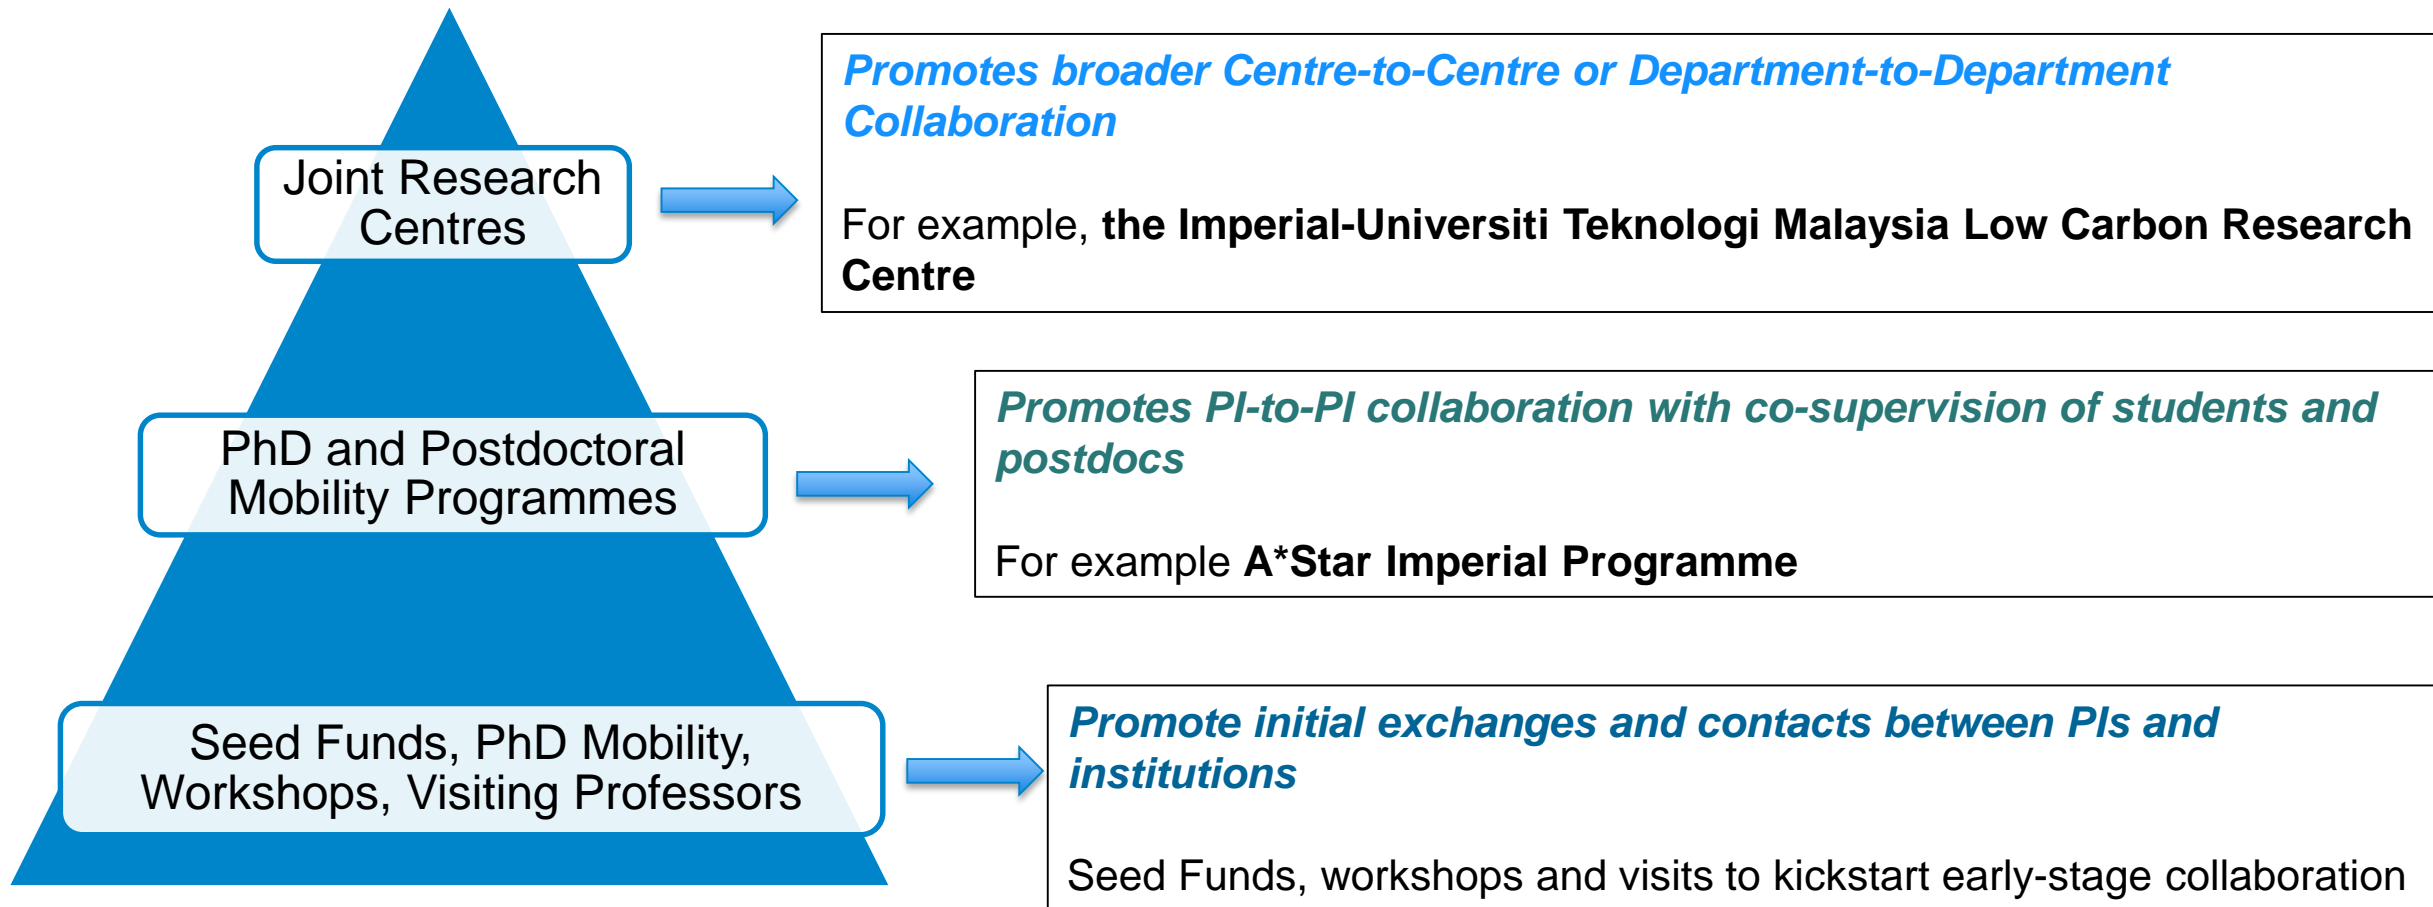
Joint Research Centres

Promotes broader Centre-to-Centre or Department-to-Department Collaboration

For example, **the Imperial-Universiti Teknologi Malaysia Low Carbon Research Centre**

PhD and Postdoctoral Mobility Programmes

Promotes PI-to-PI collaboration with co-supervision of students and postdocs

For example **A*Star Imperial Programme**

Seed Funds, PhD Mobility, Workshops, Visiting Professors

Promote initial exchanges and contacts between PIs and institutions

Seed Funds, workshops and visits to kickstart early-stage collaboration